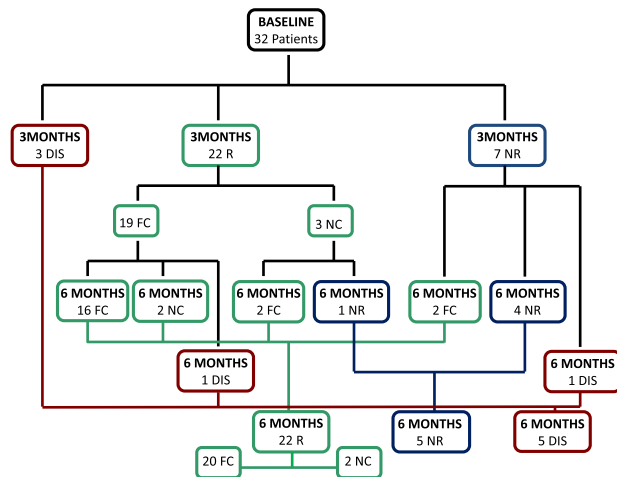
BASELINE
32 Patients

3MONTHS
3 DIS

3MONTHS
22 R

3MONTHS
7 NR

19 FC

3 NC

6 MONTHS
16 FC

6 MONTHS
2 NC

6 MONTHS
2 FC

6 MONTHS
1 NR

6 MONTHS
2 FC

6 MONTHS
4 NR

6 MONTHS
1 DIS

6 MONTHS
1 DIS

6 MONTHS
22 R

6 MONTHS
5 NR

6 MONTHS
5 DIS

20 FC

2 NC